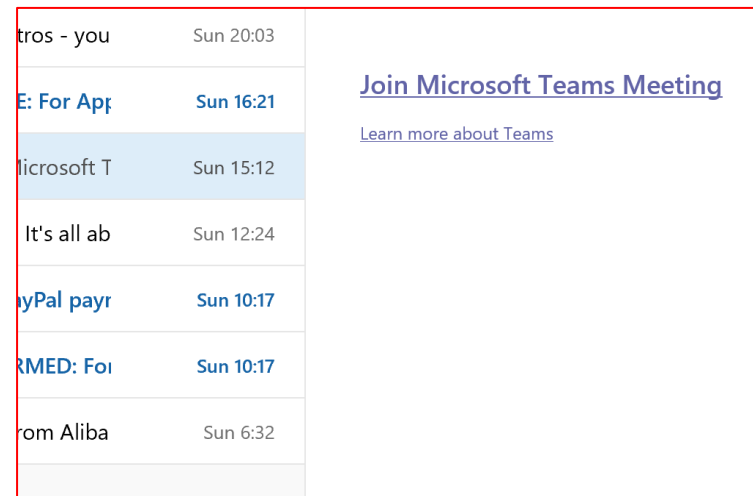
tros - you Sun 20:03

E: For App Sun 16:21

licrosoft T Sun 15:12

It's all ab Sun 12:24

ayPal payr Sun 10:17

RMED: For Sun 10:17

rom Aliba Sun 6:32

Join Microsoft Teams Meeting

Learn more about Teams